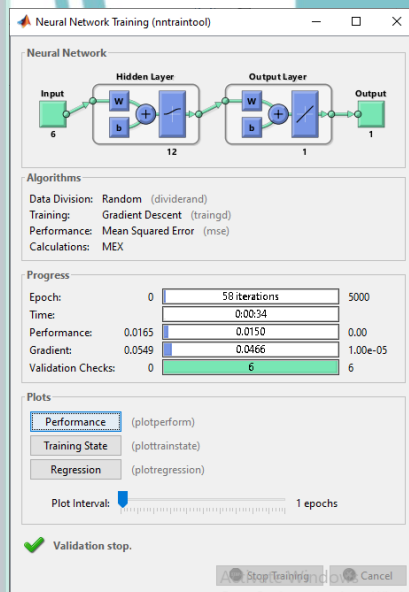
Neural Network Training (nntraintool)

Neural Network

Hidden Layer

Output Layer

Input

Output

W

b

W

b

6

12

1

1

Algorithms

Data Division: Random (dividerand)
Training: Gradient Descent (traingd)
Performance: Mean Squared Error (mse)
Calculations: MEX

Progress

| | | | |
|---|---|---|---|
| Epoch: | 0 | 58 iterations | 5000 |
| Time: | | 0:00:34 | |
| Performance: | 0.0165 | 0.0150 | 0.00 |
| Gradient: | 0.0549 | 0.0466 | 1.00e-05 |
| Validation Checks: | 0 | 6 | 6 |

Plots

Performance (plotperform)

Training State (plottrainstate)

Regression (plotregression)

Plot Interval: 1 epochs

Validation stop.

Stop Training

Cancel